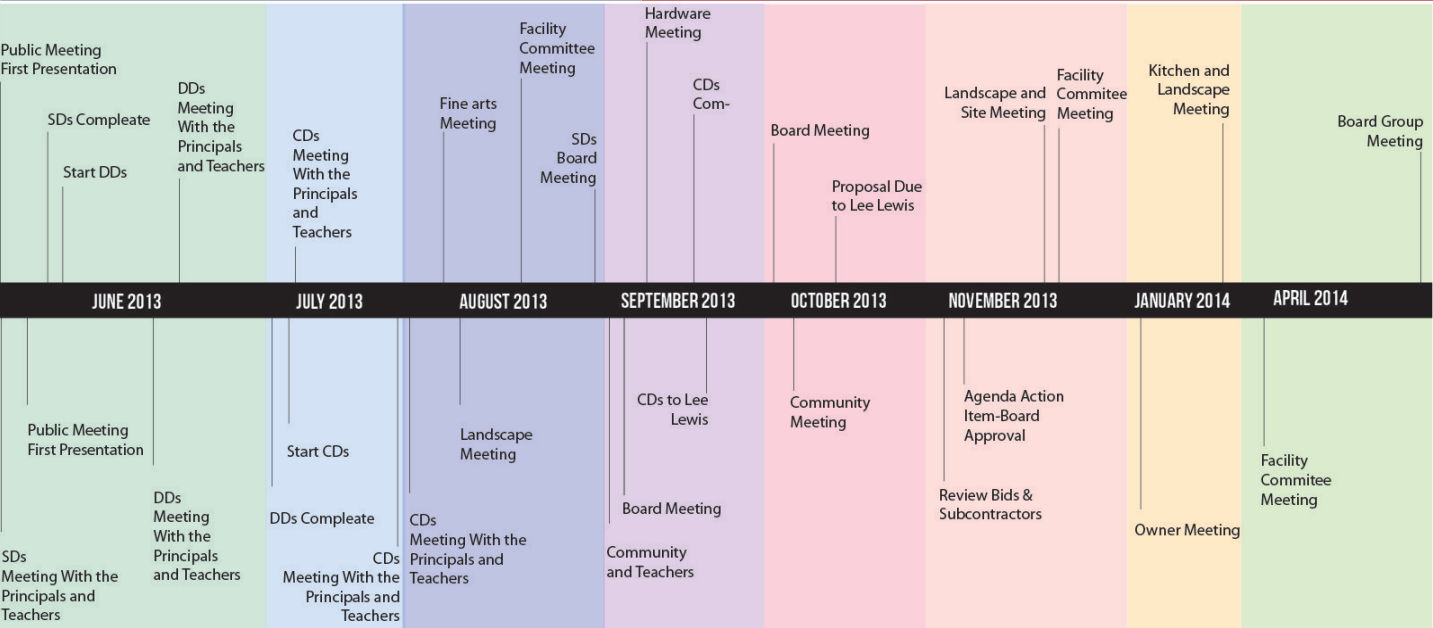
Public Meeting First Presentation

SDs Compleate

Start DDs

DDs Meeting With the Principals and Teachers

CDs Meeting With the Principals and Teachers

Fine arts Meeting

Facility Committee Meeting

SDs Board Meeting

Hardware Meeting

CDs Com-

Board Meeting

Proposal Due to Lee Lewis

Landscape and Site Meeting

Facility Commitee Meeting

Kitchen and Landscape Meeting

Board Group Meeting

JUNE 2013

JULY 2013

AUGUST 2013

SEPTEMBER 2013

OCTOBER 2013

NOVEMBER 2013

JANUARY 2014

APRIL 2014

Public Meeting First Presentation

SDs Meeting With the Principals and Teachers

DDs Meeting With the Principals and Teachers

Start CDs

DDs Compleate

CDs Meeting With the Principals and Teachers

CDs Meeting With the Principals and Teachers

Landscape Meeting

CDs to Lee Lewis

Board Meeting

Community and Teachers

Community Meeting

Agenda Action Item-Board Approval

Review Bids & Subcontractors

Owner Meeting

Facility Commitee Meeting